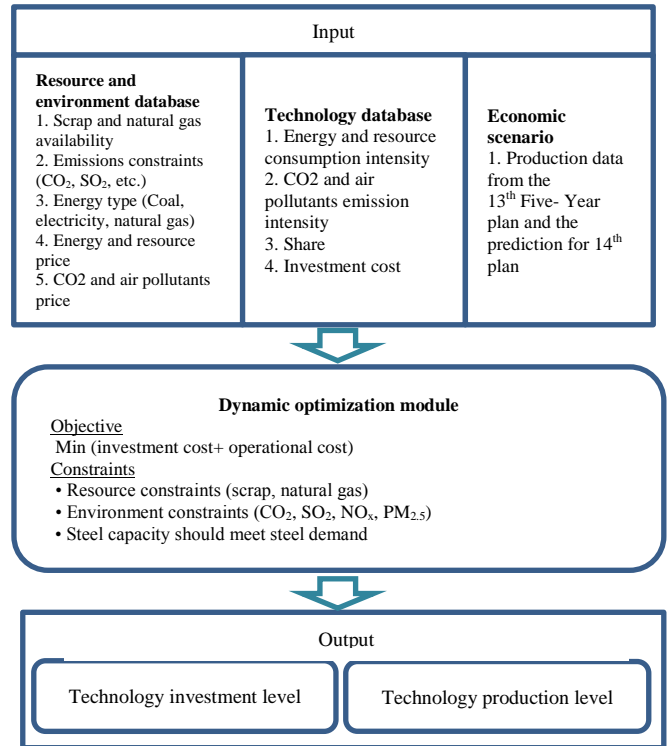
Input

Resource and environment database
1. Scrap and natural gas availability
2. Emissions constraints ($CO_2$, $SO_2$, etc.)
3. Energy type (Coal, electricity, natural gas)
4. Energy and resource price
5. CO2 and air pollutants price

Technology database
1. Energy and resource consumption intensity
2. CO2 and air pollutants emission intensity
3. Share
4. Investment cost

Economic scenario
1. Production data from the $13^{th}$ Five- Year plan and the prediction for $14^{th}$ plan

Dynamic optimization module
Objective
Min (investment cost+ operational cost)
Constraints
• Resource constraints (scrap, natural gas)
• Environment constraints ($CO_2$, $SO_2$, $NO_x$, $PM_{2.5}$)
• Steel capacity should meet steel demand

Output
Technology investment level
Technology production level